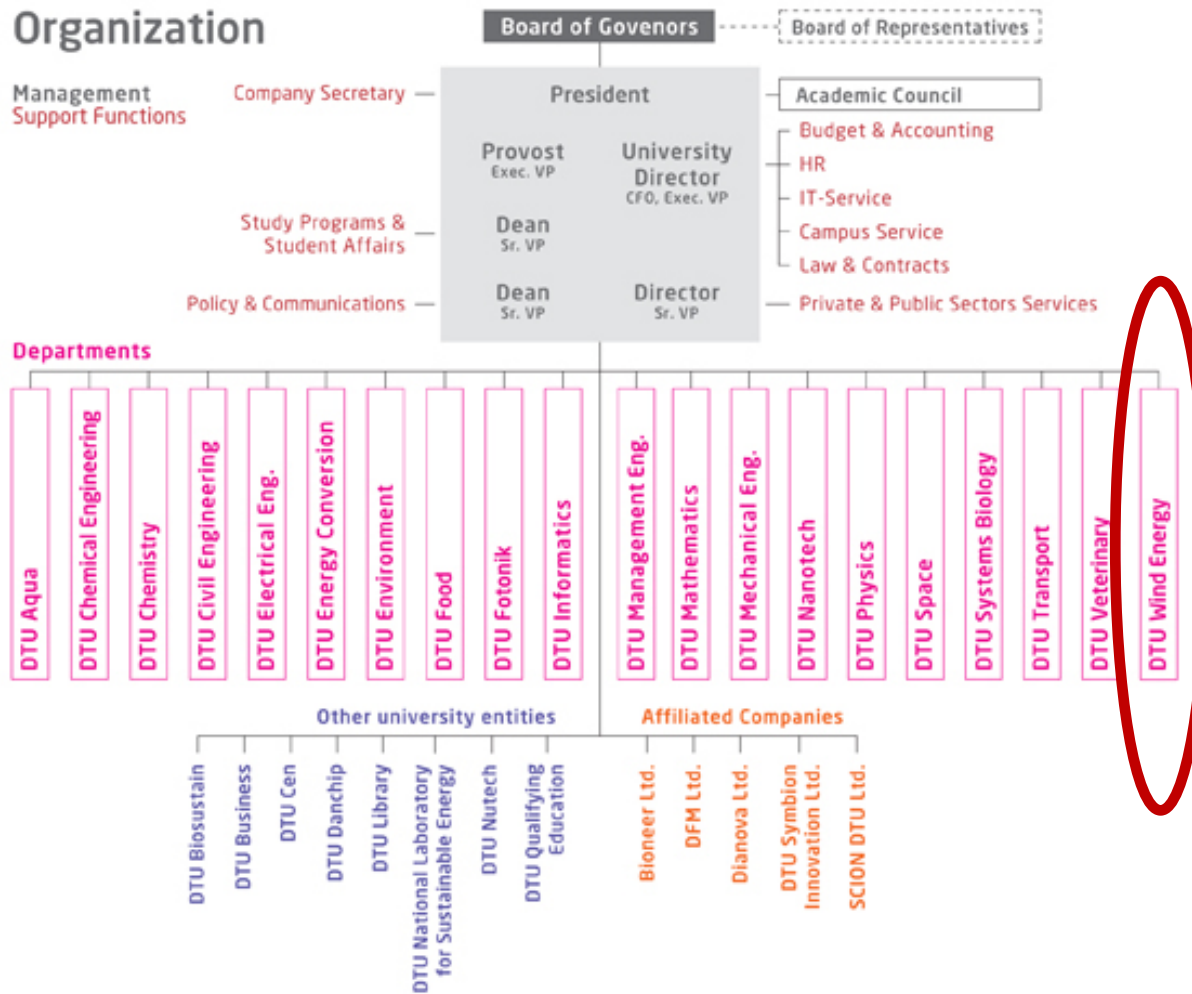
Organization

Board of Govenors

Board of Representatives

Management
Support Functions

Company Secretary

President

Academic Council

Provost
Exec. VP

University Director
CFO, Exec. VP

Budget & Accounting

HR

IT-Service

Campus Service

Law & Contracts

Study Programs & Student Affairs

Dean
Sr. VP

Policy & Communications

Dean
Sr. VP

Director
Sr. VP

Private & Public Sectors Services

Departments

DTU Aqua

DTU Chemical Engineering

DTU Chemistry

DTU Civil Engineering

DTU Electrical Eng.

DTU Energy Conversion

DTU Environment

DTU Food

DTU Fotonik

DTU Informatics

DTU Management Eng.

DTU Mathematics

DTU Mechanical Eng.

DTU Nanotech

DTU Physics

DTU Space

DTU Systems Biology

DTU Transport

DTU Veterinary

DTU Wind Energy

Other university entities

DTU Biosustain

DTU Business

DTU Cen

DTU Danchip

DTU Library

DTU National Laboratory for Sustainable Energy

DTU Nutech

DTU Qualifying Education

Affiliated Companies

Bioneer Ltd.

DFM Ltd.

Dianova Ltd.

DTU Symbion Innovation Ltd.

SCION DTU Ltd.